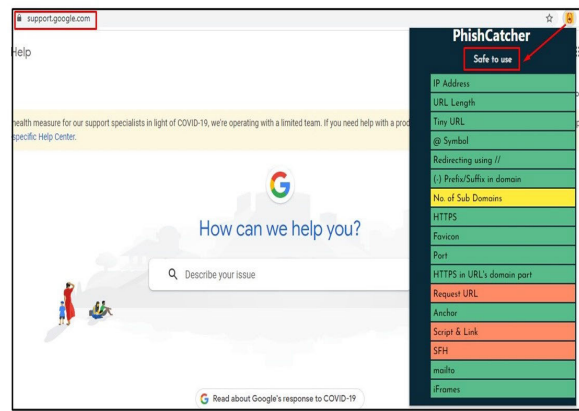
support.google.com

Help

health measure for our support specialists in light of COVID-19, we're operating with a limited team. If you need help with a prod specific Help Center.

How can we help you?

Describe your issue

Read about Google's response to COVID-19

PhishCatcher

Safe to use

IP Address
URL Length
Tiny URL
@ Symbol
Redirecting using //
(-) Prefix/Suffix in domain
No. of Sub Domains
HTTPS
Favicon
Port
HTTPS in URL's domain part
Request URL
Anchor
Script & Link
SFH
mailto
iFrames